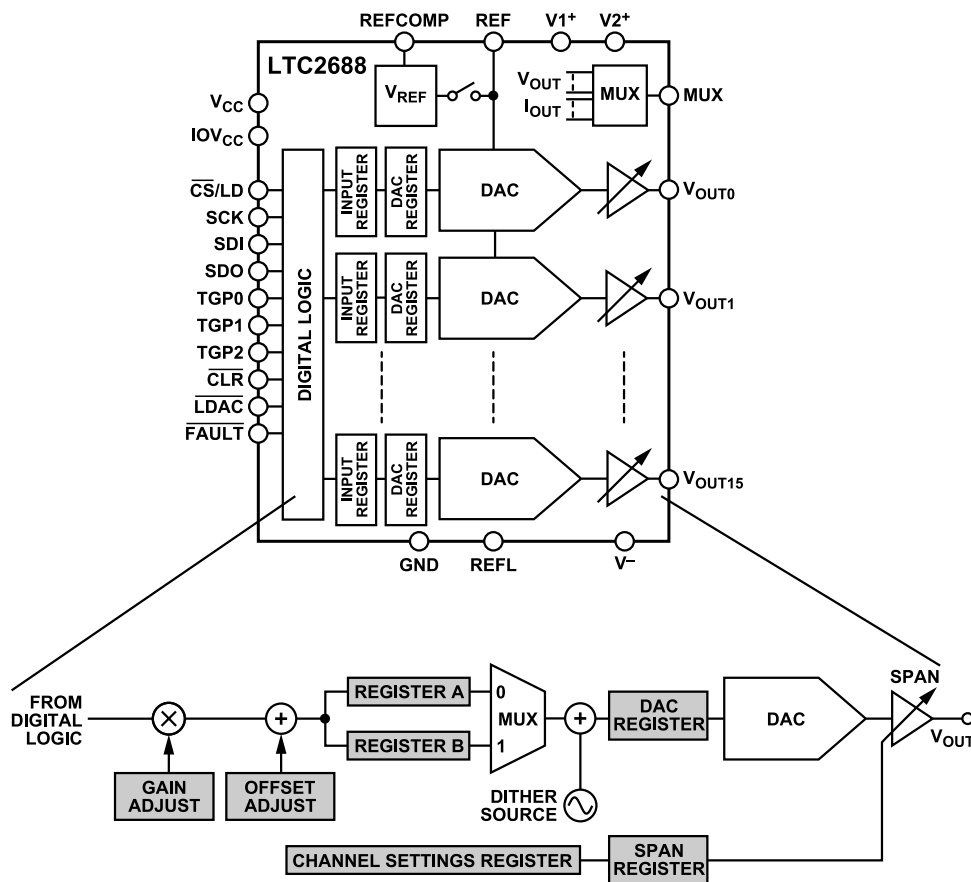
REFCOMP REF $V1^+$ $V2^+$

LTC2688

$V_{REF}$

$V_{OUT}$
$I_{OUT}$
MUX
MUX

$V_{CC}$
$IOV_{CC}$
$\overline{CS}$/LD
SCK
SDI
SDO
TGP0
TGP1
TGP2
$\overline{CLR}$
$\overline{LDAC}$
$\overline{FAULT}$

DIGITAL LOGIC

INPUT REGISTER
DAC REGISTER
DAC
$V_{OUT0}$

INPUT REGISTER
DAC REGISTER
DAC
$V_{OUT1}$

INPUT REGISTER
DAC REGISTER
DAC
$V_{OUT15}$

GND REFL $V^-$

FROM DIGITAL LOGIC

GAIN ADJUST

OFFSET ADJUST

REGISTER A
REGISTER B
0
MUX
1

DITHER SOURCE

DAC REGISTER

DAC

SPAN

$V_{OUT}$

CHANNEL SETTINGS REGISTER

SPAN REGISTER